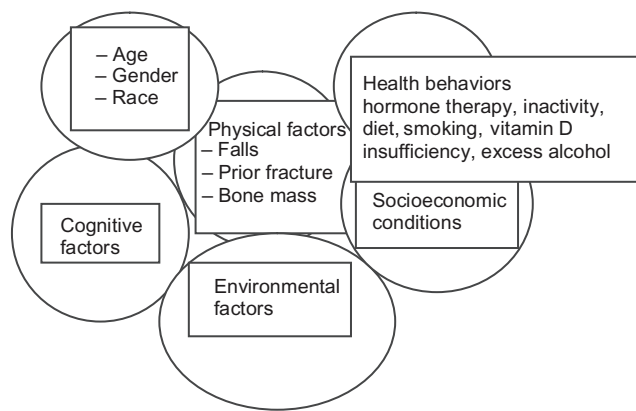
– Age
– Gender
– Race

Physical factors
– Falls
– Prior fracture
– Bone mass

Health behaviors
hormone therapy, inactivity, diet, smoking, vitamin D insufficiency, excess alcohol

Cognitive factors

Socioeconomic conditions

Environmental factors